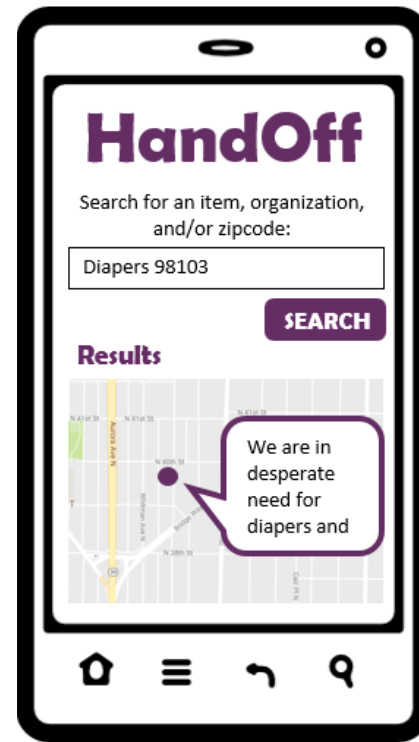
HandOff

Search for an item, organization, and/or zipcode:

Diapers 98103

SEARCH

Results

N 41st St
N 41st St
N 41st St
N 40th St
Aurora Ave N
Whitman Ave N
Bridge Way
N 38th St
Carr Pl N
99

We are in desperate need for diapers and